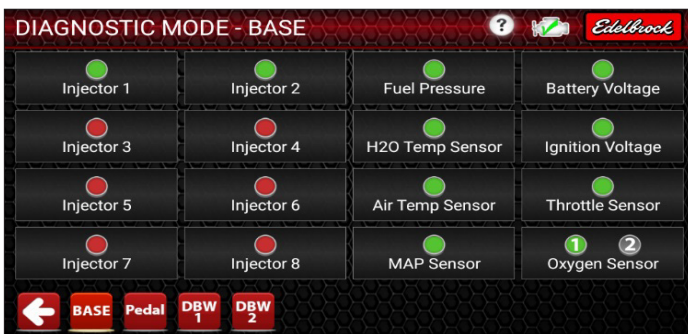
DIAGNOSTIC MODE - BASE

?

Edelbrock

| Injector 1 | Injector 2 | Fuel Pressure | Battery Voltage |
|---|---|---|---|
| Injector 3 | Injector 4 | H2O Temp Sensor | Ignition Voltage |
| Injector 5 | Injector 6 | Air Temp Sensor | Throttle Sensor |
| Injector 7 | Injector 8 | MAP Sensor | 1 2 Oxygen Sensor |

BASE Pedal DBW 1 DBW 2